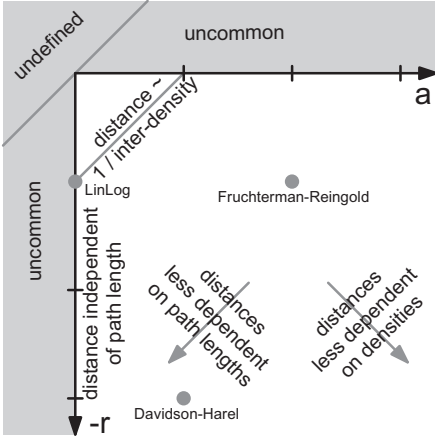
undefined

uncommon

a

distance ~ 1 / inter-density

LinLog

Fruchterman-Reingold

uncommon

distance independent of path length

distances less dependent on path lengths

distances less dependent on densities

Davidson-Harel

-r